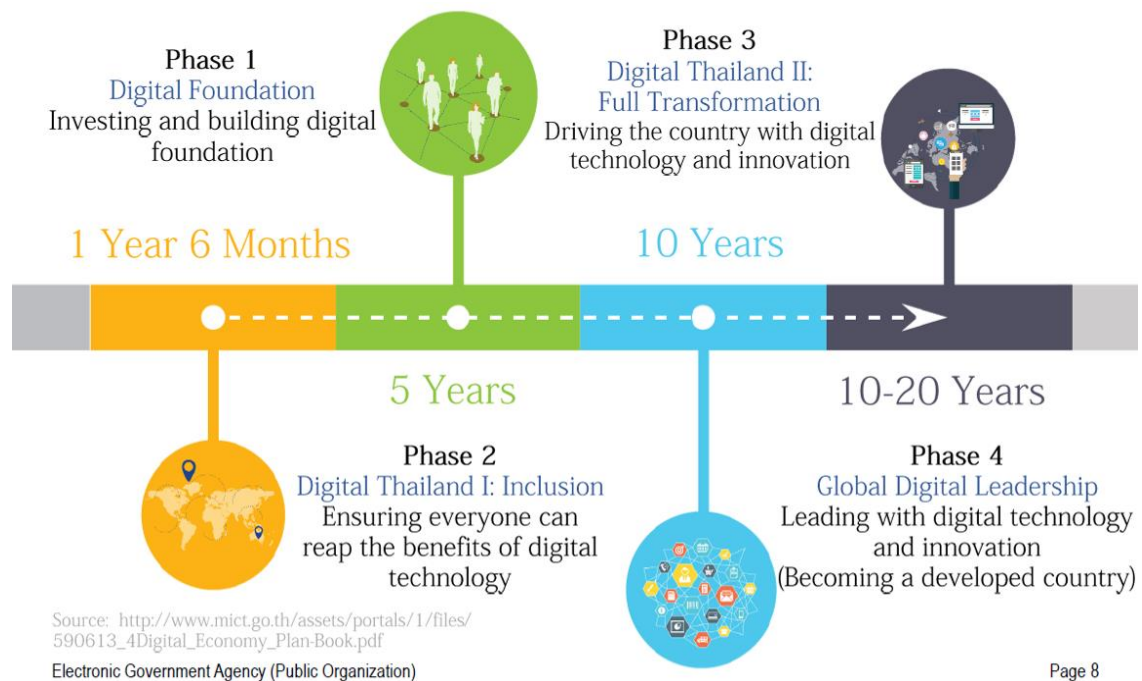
Phase 1
Digital Foundation
Investing and building digital foundation

Phase 3
Digital Thailand II: Full Transformation
Driving the country with digital technology and innovation

1 Year 6 Months

10 Years

5 Years

10-20 Years

Phase 2
Digital Thailand I: Inclusion
Ensuring everyone can reap the benefits of digital technology

Phase 4
Global Digital Leadership
Leading with digital technology and innovation
(Becoming a developed country)

Source: http://www.mict.go.th/assets/portals/1/files/590613_4Digital_Economy_Plan-Book.pdf

Electronic Government Agency (Public Organization)

Page 8